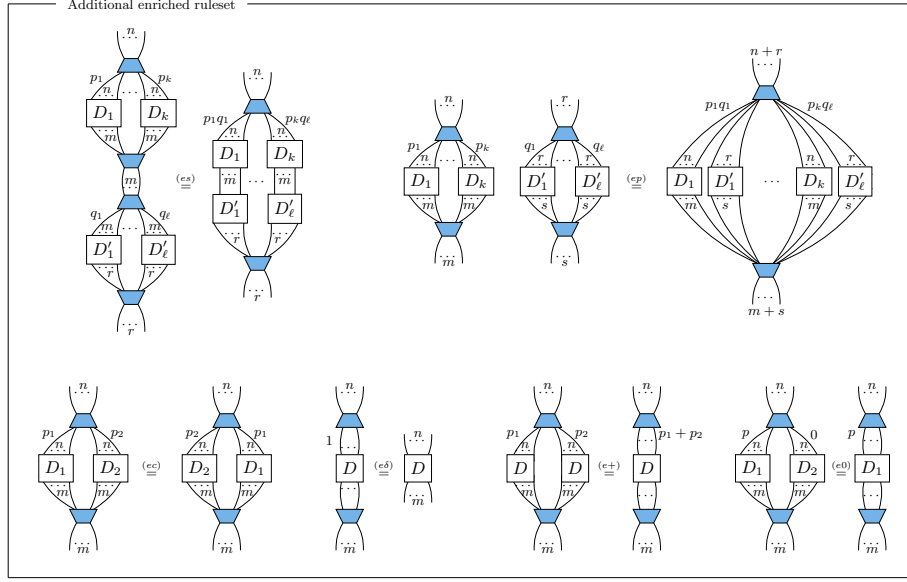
Additional enriched ruleset

$n$ $p_1$ $p_k$ $n$ $n$ $D_1$ $\cdots$ $D_k$ $m$ $m$ $m$ $q_1$ $q_\ell$ $m$ $m$ $D'_1$ $\cdots$ $D'_\ell$ $r$ $r$ $r$ $\overset{(es)}{=}$ $n$ $p_1q_1$ $p_kq_\ell$ $n$ $n$ $D_1$ $D_k$ $m$ $\cdots$ $m$ $D'_1$ $D'_\ell$ $r$ $r$ $r$

$n$ $p_1$ $p_k$ $n$ $\cdots$ $n$ $D_1$ $D_k$ $m$ $m$ $m$ $r$ $q_1$ $q_\ell$ $r$ $\cdots$ $r$ $D'_1$ $D'_\ell$ $s$ $s$ $s$ $\overset{(ep)}{=}$ $n+r$ $p_1q_1$ $p_kq_\ell$ $n$ $r$ $n$ $r$ $D_1$ $D'_1$ $\cdots$ $D_k$ $D'_\ell$ $m$ $s$ $m$ $s$ $m+s$

$n$ $p_1$ $p_2$ $n$ $n$ $D_1$ $D_2$ $m$ $m$ $m$ $\overset{(ec)}{=}$ $n$ $p_2$ $p_1$ $n$ $n$ $D_2$ $D_1$ $m$ $m$ $m$

$n$ $1$ $D$ $m$ $\overset{(e\delta)}{=}$ $n$ $D$ $m$

$n$ $p_1$ $p_2$ $n$ $n$ $D$ $D$ $m$ $m$ $m$ $\overset{(e+)}{=}$ $n$ $p_1+p_2$ $D$ $m$

$n$ $p$ $0$ $n$ $n$ $D_1$ $D_2$ $m$ $m$ $m$ $\overset{(e0)}{=}$ $n$ $p$ $D_1$ $m$